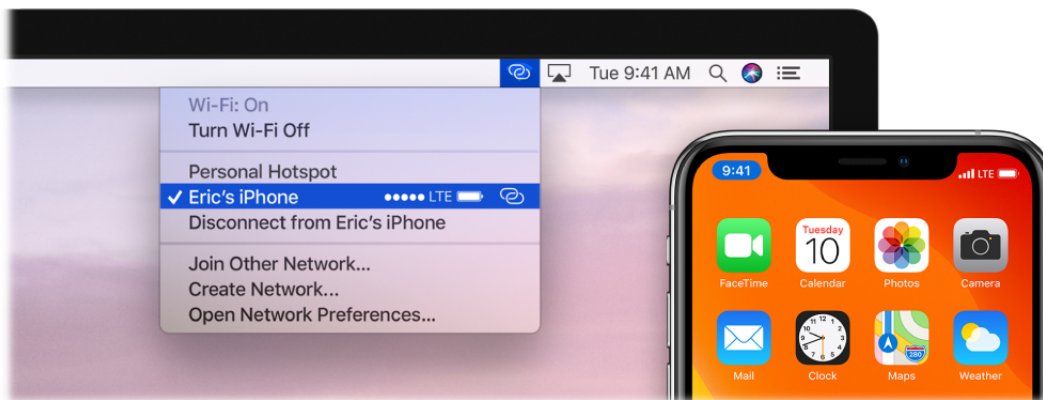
Tue 9:41 AM

Wi-Fi: On
Turn Wi-Fi Off

Personal Hotspot
✓ Eric's iPhone ●●●●● LTE
Disconnect from Eric's iPhone

Join Other Network...
Create Network...
Open Network Preferences...

9:41
LTE

FaceTime
Tuesday
10
Calendar
Photos
Camera
Mail
Clock
280
Maps
Weather